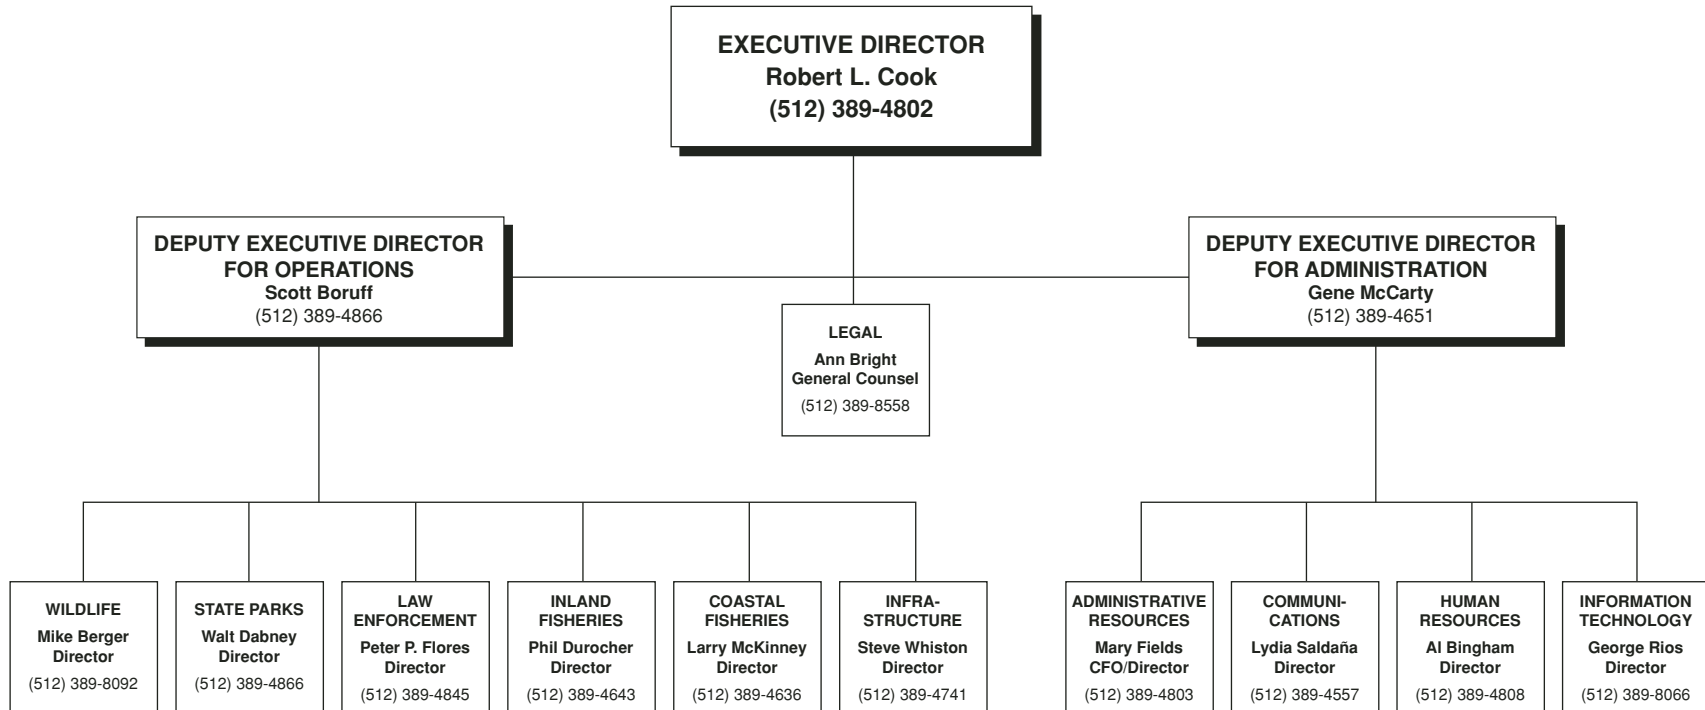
EXECUTIVE DIRECTOR
Robert L. Cook
(512) 389-4802

DEPUTY EXECUTIVE DIRECTOR FOR OPERATIONS
Scott Boruff
(512) 389-4866

LEGAL
Ann Bright
General Counsel
(512) 389-8558

DEPUTY EXECUTIVE DIRECTOR FOR ADMINISTRATION
Gene McCarty
(512) 389-4651

WILDLIFE
Mike Berger
Director
(512) 389-8092

STATE PARKS
Walt Dabney
Director
(512) 389-4866

LAW ENFORCEMENT
Peter P. Flores
Director
(512) 389-4845

INLAND FISHERIES
Phil Durocher
Director
(512) 389-4643

COASTAL FISHERIES
Larry McKinney
Director
(512) 389-4636

INFRASTRUCTURE
Steve Whiston
Director
(512) 389-4741

ADMINISTRATIVE RESOURCES
Mary Fields
CFO/Director
(512) 389-4803

COMMUNICATIONS
Lydia Saldaña
Director
(512) 389-4557

HUMAN RESOURCES
Al Bingham
Director
(512) 389-4808

INFORMATION TECHNOLOGY
George Rios
Director
(512) 389-8066